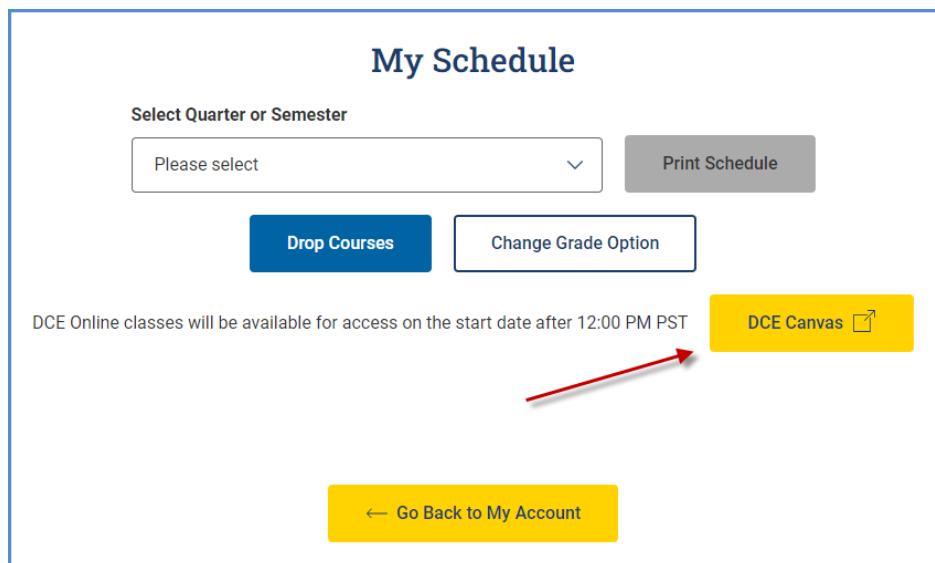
My Schedule

Select Quarter or Semester

Please select

Print Schedule

Drop Courses

Change Grade Option

DCE Online classes will be available for access on the start date after 12:00 PM PST

DCE Canvas

⟵ Go Back to My Account